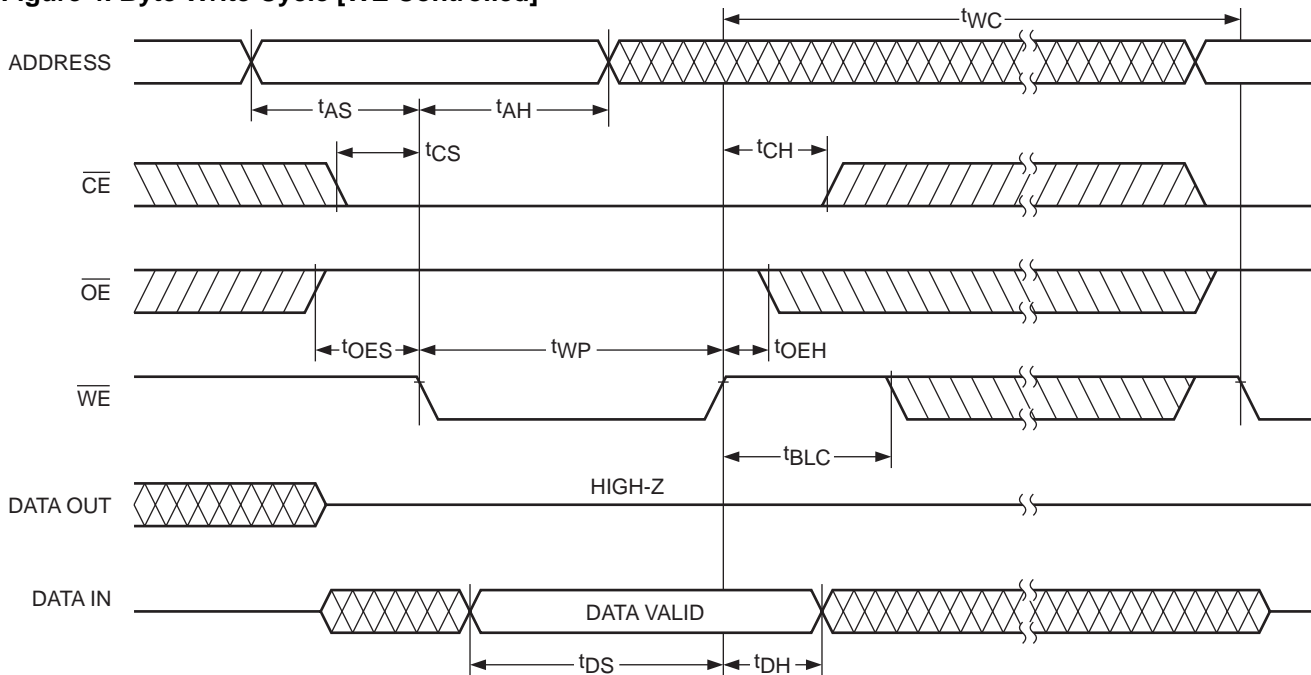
Figure 4. Byte Write Cycle [WE Controlled]

$t_{WC}$

ADDRESS

$t_{AS}$ $t_{AH}$

$t_{CS}$ $t_{CH}$

$\overline{CE}$

$\overline{OE}$

$t_{OES}$ $t_{WP}$ $t_{OEH}$

$\overline{WE}$

$t_{BLC}$

DATA OUT

HIGH-Z

DATA IN

DATA VALID

$t_{DS}$ $t_{DH}$